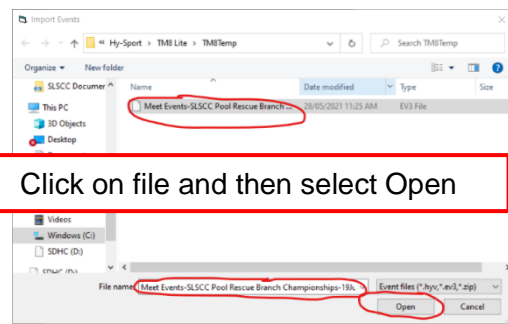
Import Events

« Hy-Sport › TM8 Lite › TM8Temp

Search TM8Temp

Organize ▾ New folder

SLSCC Documer

This PC

3D Objects

Desktop

Name

Date modified

Type

Size

Meet Events-SLSCC Pool Rescue Branch ...

28/05/2021 11:25 AM

EV3 File

Click on file and then select Open

Videos

Windows (C:)

SDHC (D:)

SDHC (D:)

File name: Meet Events-SLSCC Pool Rescue Branch Championships-19Ju

Event files (*.hyv,*.ev3,*.zip)

Open

Cancel